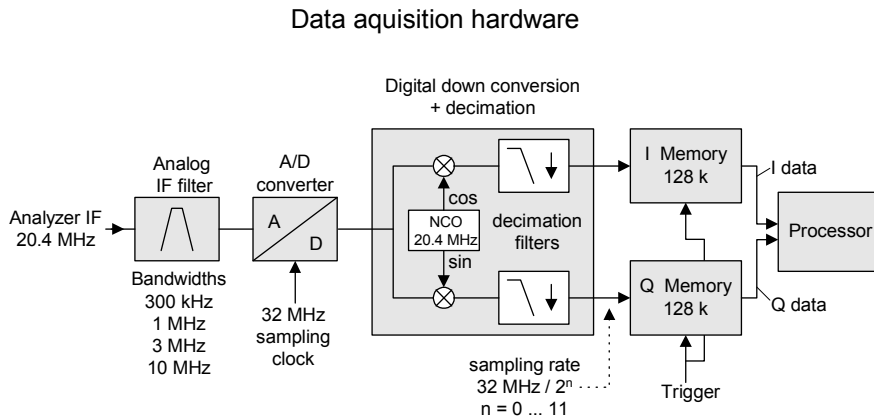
Data aquisition hardware

Digital down conversion + decimation

Analog IF filter

A/D converter

Analyzer IF 20.4 MHz

A

D

cos

NCO 20.4 MHz

sin

decimation filters

I Memory 128 k

I data

Processor

Q Memory 128 k

Q data

Bandwidths 300 kHz 1 MHz 3 MHz 10 MHz

32 MHz sampling clock

sampling rate 32 MHz / $2^n$ n = 0 ... 11

Trigger